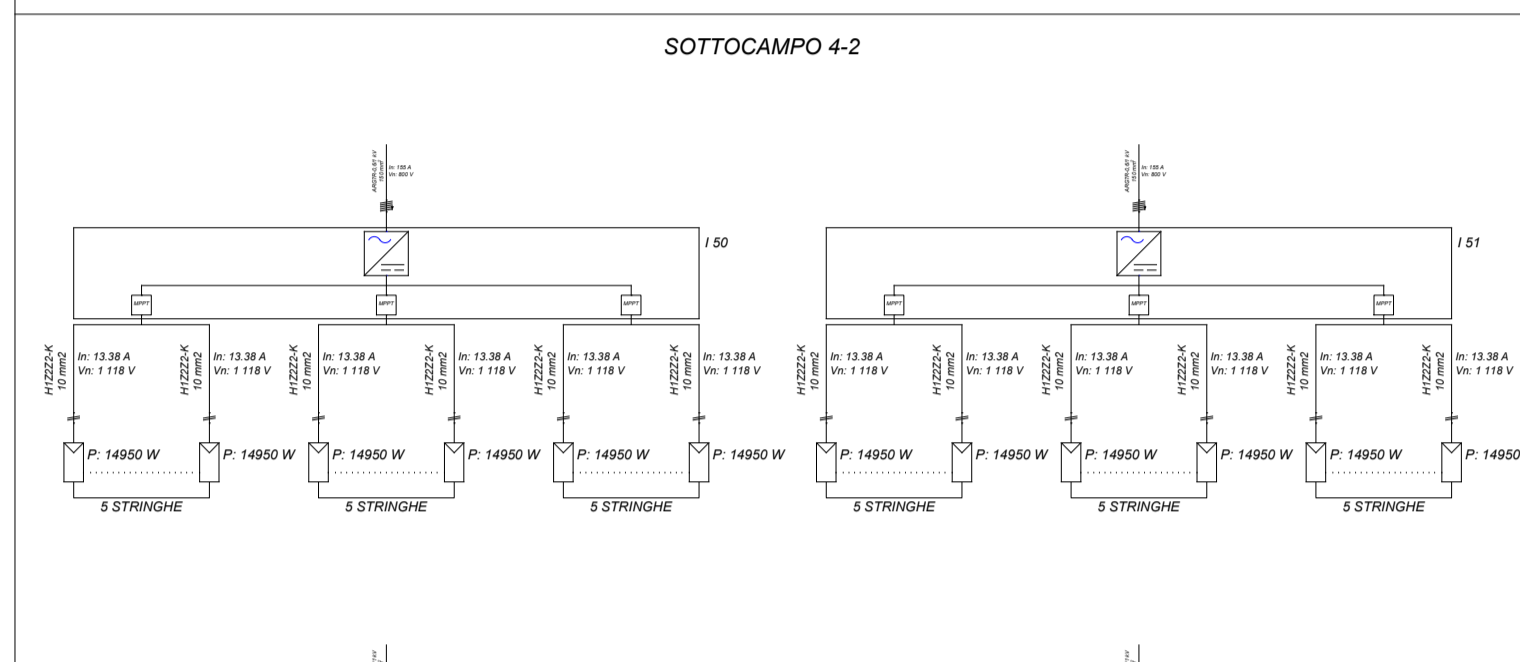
SOTTOCAMPO 4-2

ARG7R-0,6/1 kV
150mm²
In: 155 A
Vn: 800 V

I 50

MPPT MPPT MPPT

H1Z2Z2-K 10 mm2 In: 13.38 A Vn: 1 118 V
H1Z2Z2-K 10 mm2 In: 13.38 A Vn: 1 118 V
H1Z2Z2-K 10 mm2 In: 13.38 A Vn: 1 118 V
H1Z2Z2-K 10 mm2 In: 13.38 A Vn: 1 118 V
H1Z2Z2-K 10 mm2 In: 13.38 A Vn: 1 118 V
H1Z2Z2-K 10 mm2 In: 13.38 A Vn: 1 118 V

P: 14950 W P: 14950 W
5 STRINGHE
P: 14950 W P: 14950 W
5 STRINGHE
P: 14950 W P: 14950 W
5 STRINGHE

ARG7R-0,6/1 kV
150mm²
In: 155 A
Vn: 800 V

I 51

MPPT MPPT MPPT

H1Z2Z2-K 10 mm2 In: 13.38 A Vn: 1 118 V
H1Z2Z2-K 10 mm2 In: 13.38 A Vn: 1 118 V
H1Z2Z2-K 10 mm2 In: 13.38 A Vn: 1 118 V
H1Z2Z2-K 10 mm2 In: 13.38 A Vn: 1 118 V
H1Z2Z2-K 10 mm2 In: 13.38 A Vn: 1 118 V
H1Z2Z2-K 10 mm2 In: 13.38 A Vn: 1 118 V

P: 14950 W P: 14950 W
5 STRINGHE
P: 14950 W P: 14950 W
5 STRINGHE
P: 14950 W P: 14950
5 STRINGHE